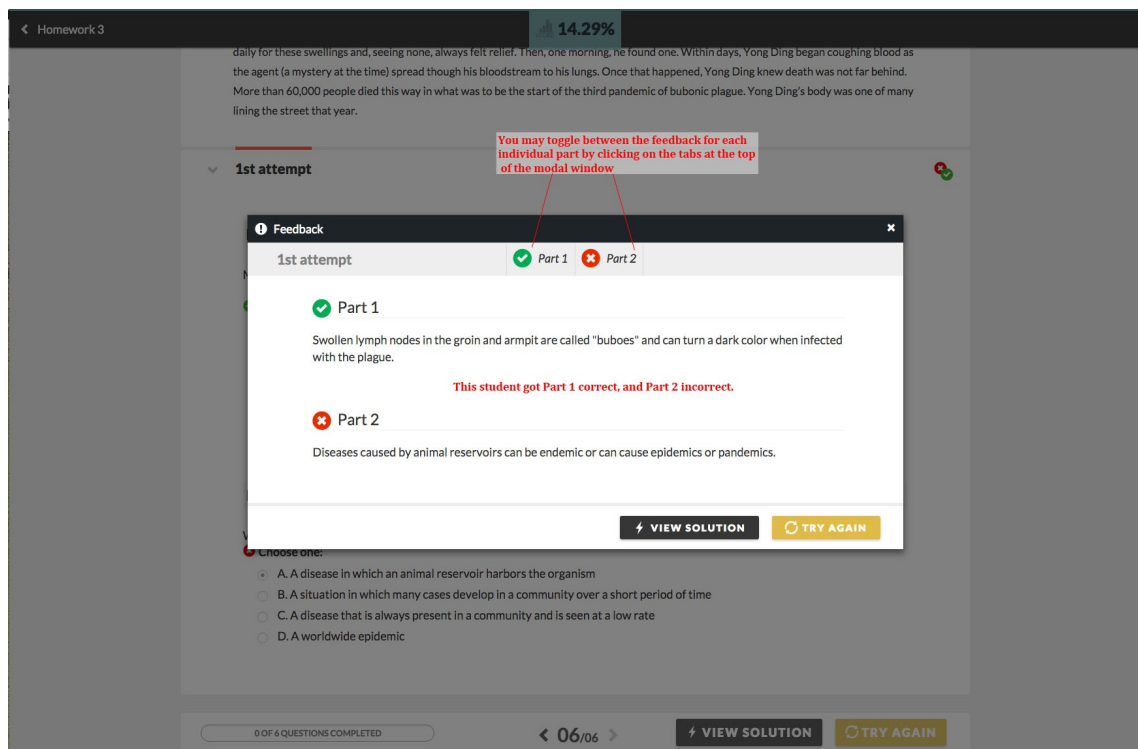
Homework 3

14.29%

daily for these swellings and, seeing none, always felt relief. Then, one morning, he found one. Within days, Yong Ding began coughing blood as the agent (a mystery at the time) spread though his bloodstream to his lungs. Once that happened, Yong Ding knew death was not far behind. More than 60,000 people died this way in what was to be the start of the third pandemic of bubonic plague. Yong Ding's body was one of many lining the street that year.

1st attempt

You may toggle between the feedback for each individual part by clicking on the tabs at the top of the modal window

Feedback

1st attempt

Part 1

Part 2

Part 1

Swollen lymph nodes in the groin and armpit are called "buboes" and can turn a dark color when infected with the plague.

This student got Part 1 correct, and Part 2 incorrect.

Part 2

Diseases caused by animal reservoirs can be endemic or can cause epidemics or pandemics.

VIEW SOLUTION

TRY AGAIN

Choose one:

A. A disease in which an animal reservoir harbors the organism

B. A situation in which many cases develop in a community over a short period of time

C. A disease that is always present in a community and is seen at a low rate

D. A worldwide epidemic

0 OF 6 QUESTIONS COMPLETED

06/06

VIEW SOLUTION

TRY AGAIN